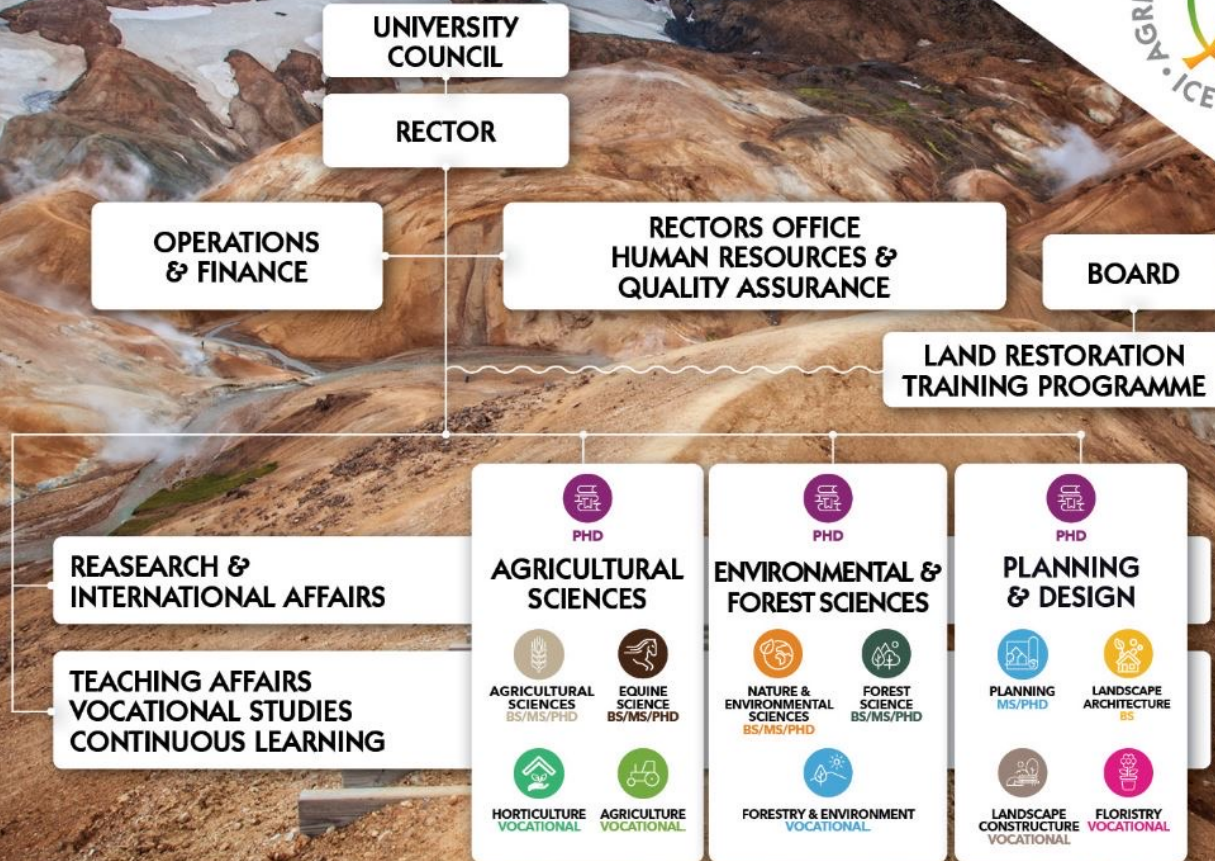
UNIVERSITY COUNCIL

RECTOR

OPERATIONS & FINANCE

RECTORS OFFICE HUMAN RESOURCES & QUALITY ASSURANCE

BOARD

LAND RESTORATION TRAINING PROGRAMME

REASEARCH & INTERNATIONAL AFFAIRS

TEACHING AFFAIRS
VOCATIONAL STUDIES
CONTINUOUS LEARNING

PHD
AGRICULTURAL SCIENCES

AGRICULTURAL SCIENCES
BS/MS/PHD

EQUINE SCIENCE
BS/MS/PHD

HORTICULTURE
VOCATIONAL

AGRICULTURE
VOCATIONAL

PHD
ENVIRONMENTAL & FOREST SCIENCES

NATURE & ENVIRONMENTAL SCIENCES
BS/MS/PHD

FOREST SCIENCE
BS/MS/PHD

FORESTRY & ENVIRONMENT
VOCATIONAL

PHD
PLANNING & DESIGN

PLANNING
MS/PHD

LANDSCAPE ARCHITECTURE
BS

LANDSCAPE CONSTRUCTURE
VOCATIONAL

FLORISTRY
VOCATIONAL

AGRI
ICE